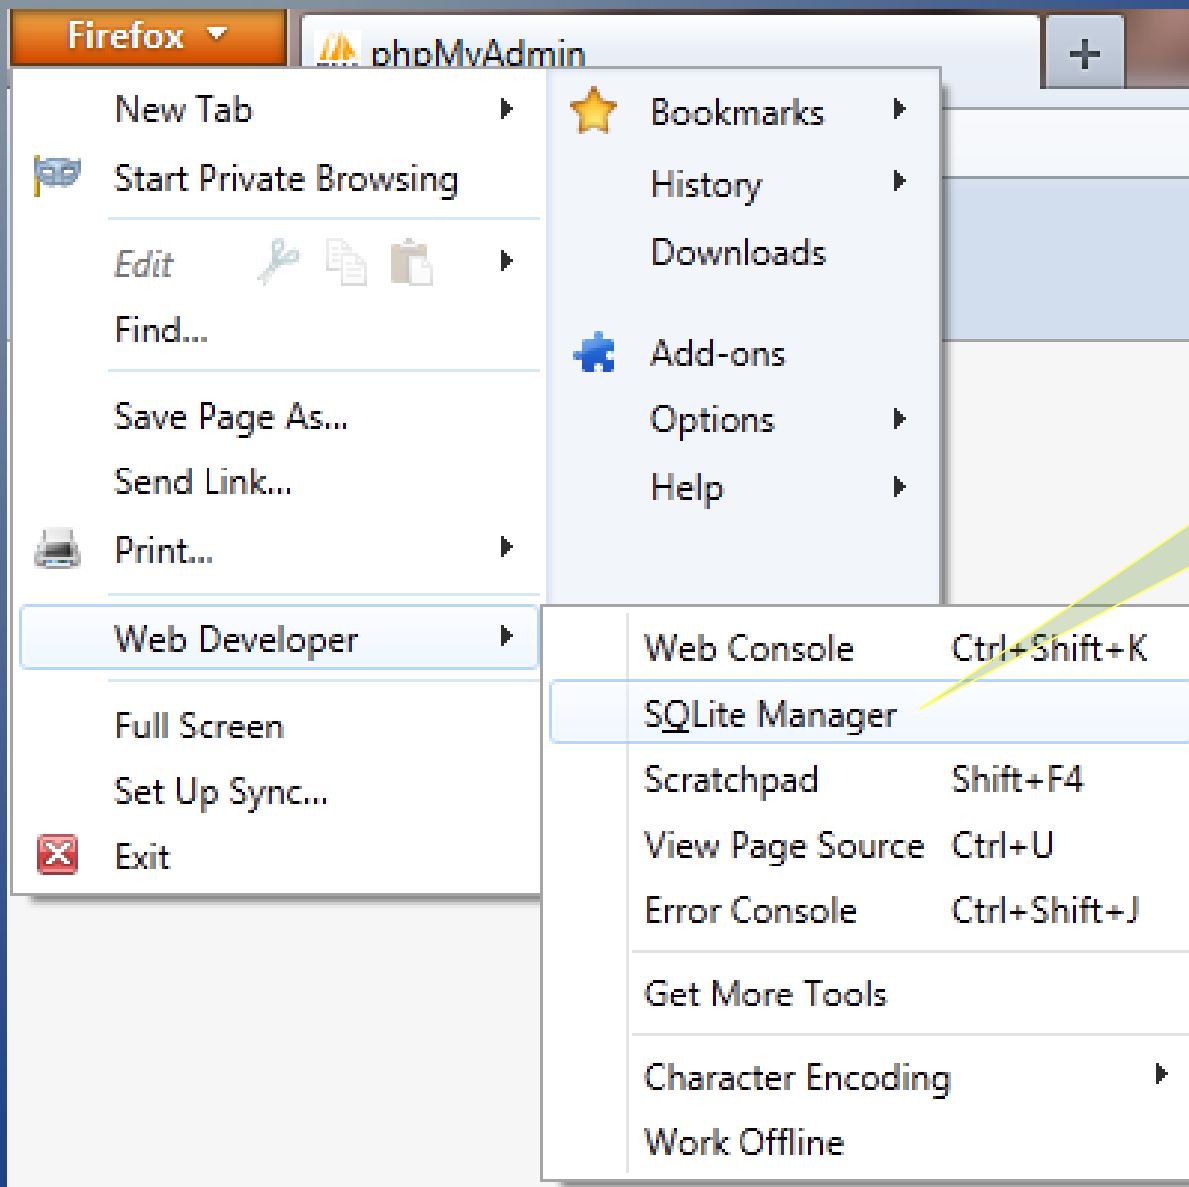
Firefox
phpMyAdmin
+

New Tab
Start Private Browsing
Edit
Find...
Save Page As...
Send Link...
Print...
Web Developer
Full Screen
Set Up Sync...
Exit

Bookmarks
History
Downloads
Add-ons
Options
Help

Web Console Ctrl+Shift+K
SQLite Manager
Scratchpad Shift+F4
View Page Source Ctrl+U
Error Console Ctrl+Shift+J
Get More Tools
Character Encoding
Work Offline